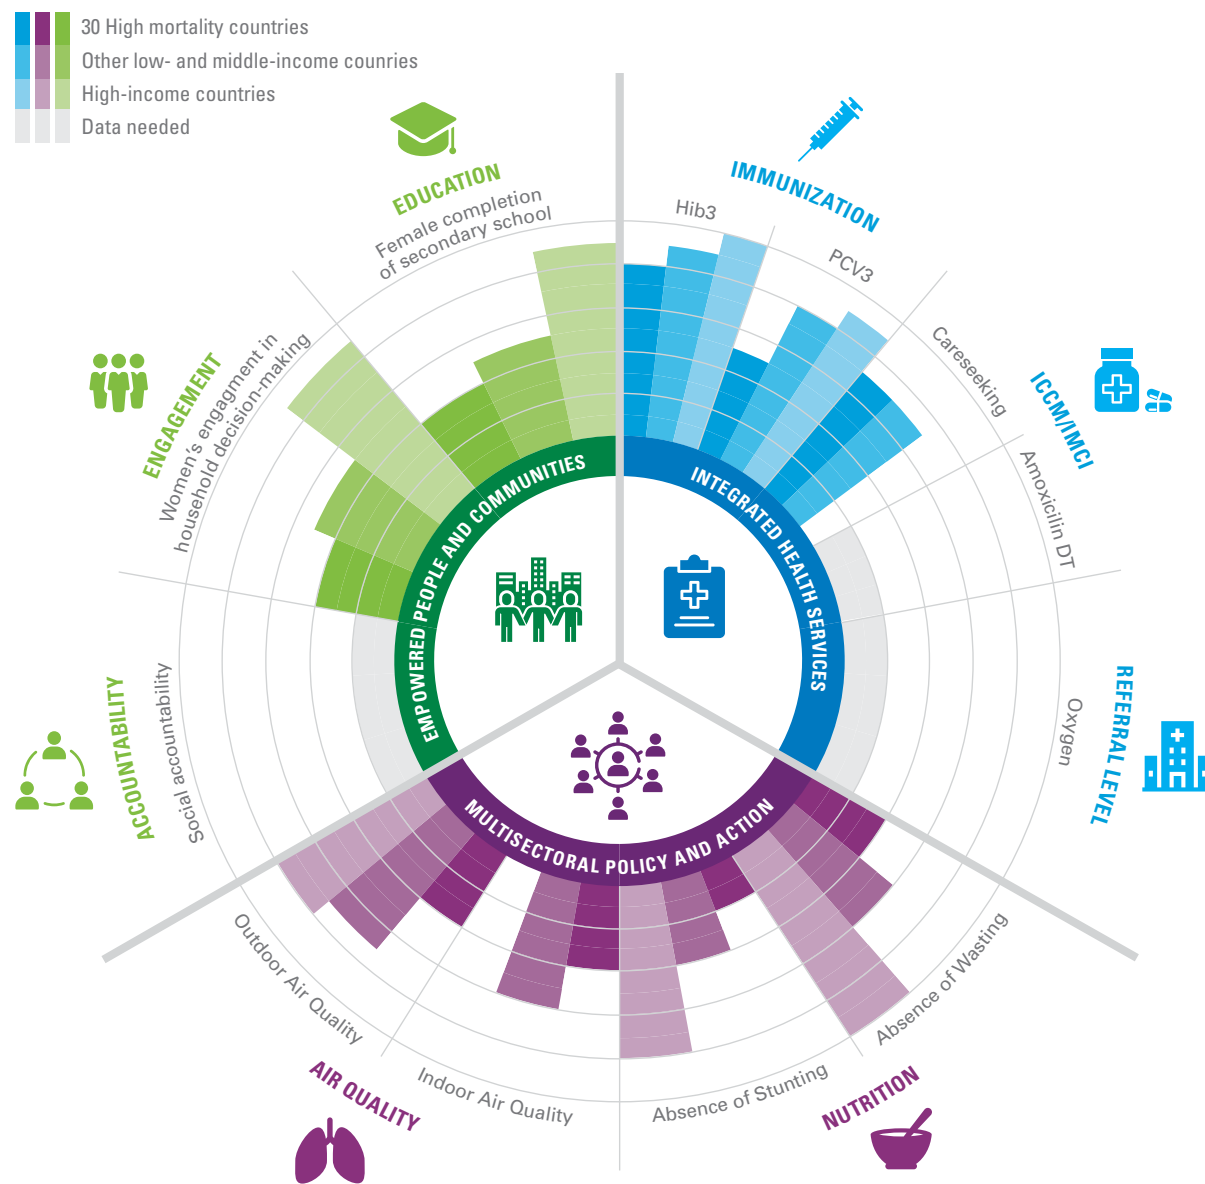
30 High mortality countries
Other low- and middle-income counries
High-income countries
Data needed

EDUCATION
Female completion of secondary school

IMMUNIZATION
Hib3
PCV3

ICCM/IMCI
Careseeking
Amoxicilin DT

REFERRAL LEVEL
Oxygen

ENGAGEMENT
Women's engagment in household decision-making

ACCOUNTABILITY
Social accountability

EMPOWERED PEOPLE AND COMMUNITIES
INTEGRATED HEALTH SERVICES
MULTISECTORAL POLICY AND ACTION

Outdoor Air Quality
Indoor Air Quality
AIR QUALITY

Absence of Stunting
Absence of Wasting
NUTRITION